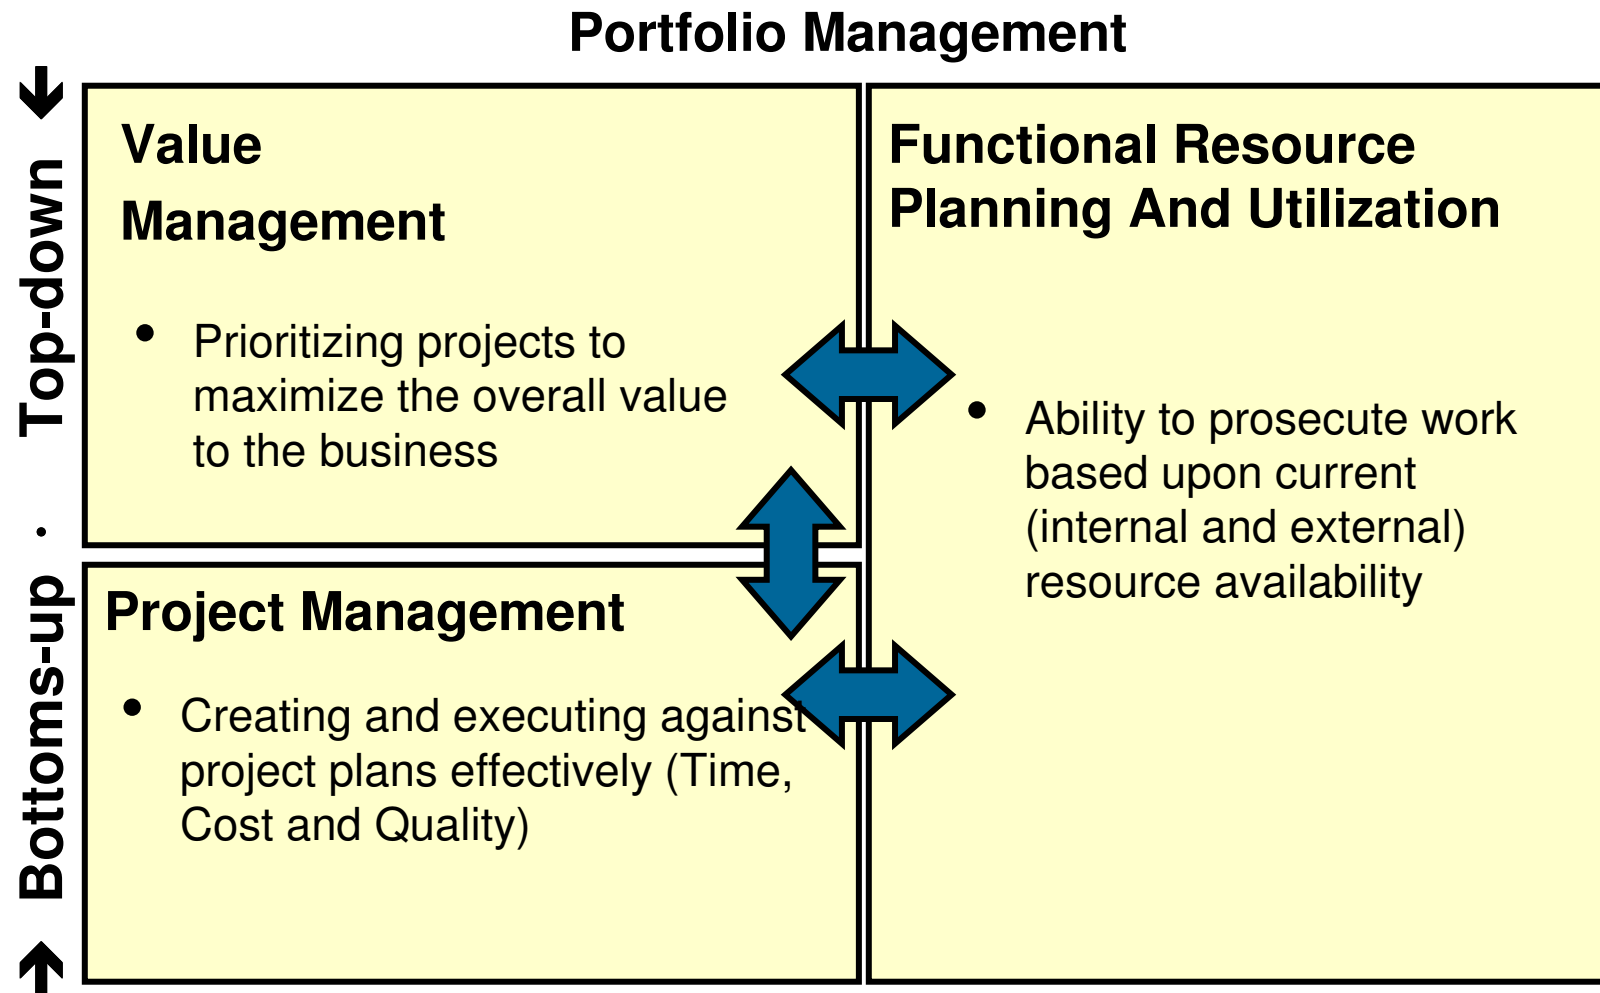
Portfolio Management

Top-down

Bottoms-up

Value Management

• Prioritizing projects to maximize the overall value to the business

Functional Resource Planning And Utilization

• Ability to prosecute work based upon current (internal and external) resource availability

Project Management

• Creating and executing against project plans effectively (Time, Cost and Quality)